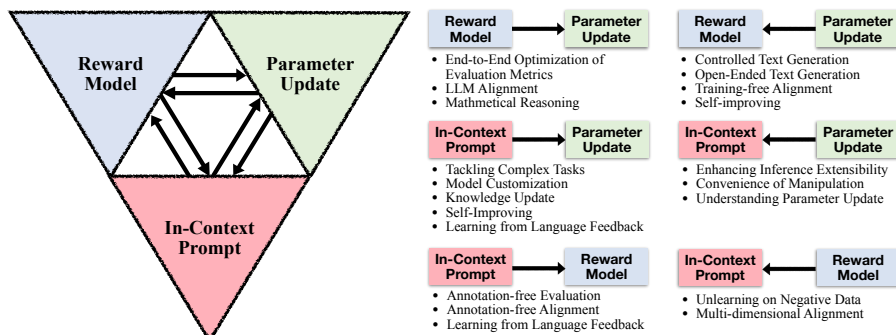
Reward Model

Parameter Update

In-Context Prompt

Reward Model → Parameter Update
• End-to-End Optimization of Evaluation Metrics
• LLM Alignment
• Mathmetical Reasoning

Reward Model ← Parameter Update
• Controlled Text Generation
• Open-Ended Text Generation
• Training-free Alignment
• Self-improving

In-Context Prompt → Parameter Update
• Tackling Complex Tasks
• Model Customization
• Knowledge Update
• Self-Improving
• Learning from Language Feedback

In-Context Prompt ← Parameter Update
• Enhancing Inference Extensibility
• Convenience of Manipulation
• Understanding Parameter Update

In-Context Prompt → Reward Model
• Annotation-free Evaluation
• Annotation-free Alignment
• Learning from Language Feedback

In-Context Prompt ← Reward Model
• Unlearning on Negative Data
• Multi-dimensional Alignment